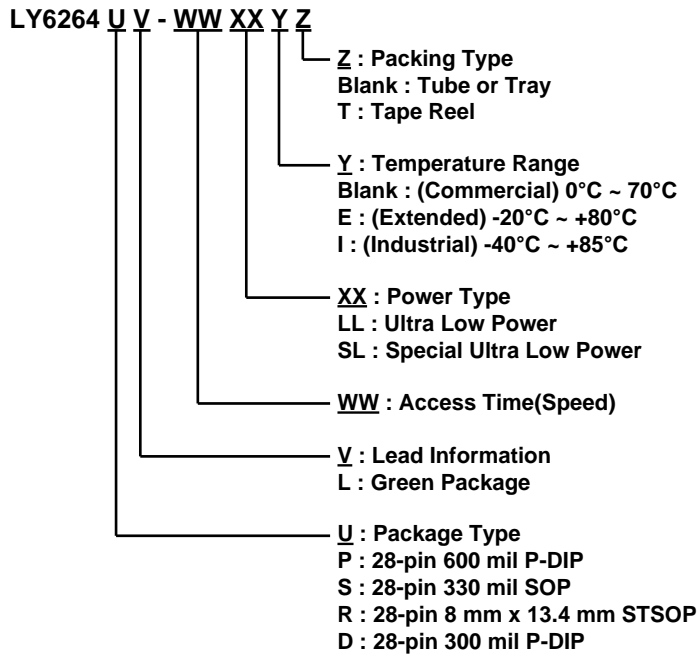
LY6264 U V - WW XX Y Z

Z : Packing Type
Blank : Tube or Tray
T : Tape Reel

Y : Temperature Range
Blank : (Commercial) 0°C ~ 70°C
E : (Extended) -20°C ~ +80°C
I : (Industrial) -40°C ~ +85°C

XX : Power Type
LL : Ultra Low Power
SL : Special Ultra Low Power

WW : Access Time(Speed)

V : Lead Information
L : Green Package

U : Package Type
P : 28-pin 600 mil P-DIP
S : 28-pin 330 mil SOP
R : 28-pin 8 mm x 13.4 mm STSOP
D : 28-pin 300 mil P-DIP